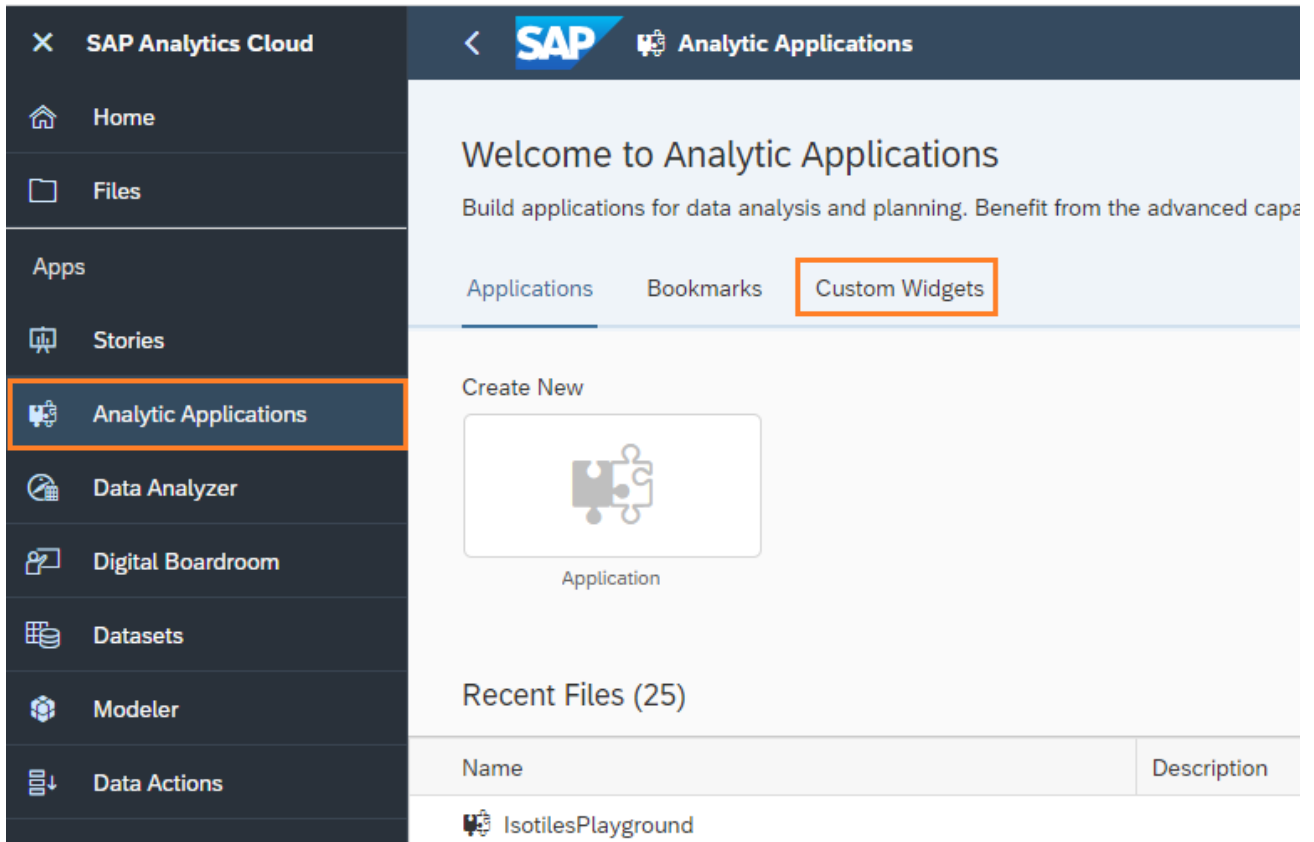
SAP Analytics Cloud

Home

Files

Apps

Stories

Analytic Applications

Data Analyzer

Digital Boardroom

Datasets

Modeler

Data Actions

SAP

Analytic Applications

Welcome to Analytic Applications

Build applications for data analysis and planning. Benefit from the advanced capa

Applications Bookmarks Custom Widgets

Create New

Application

Recent Files (25)

| Name | Description |
|---|---|
| IsotilesPlayground | |